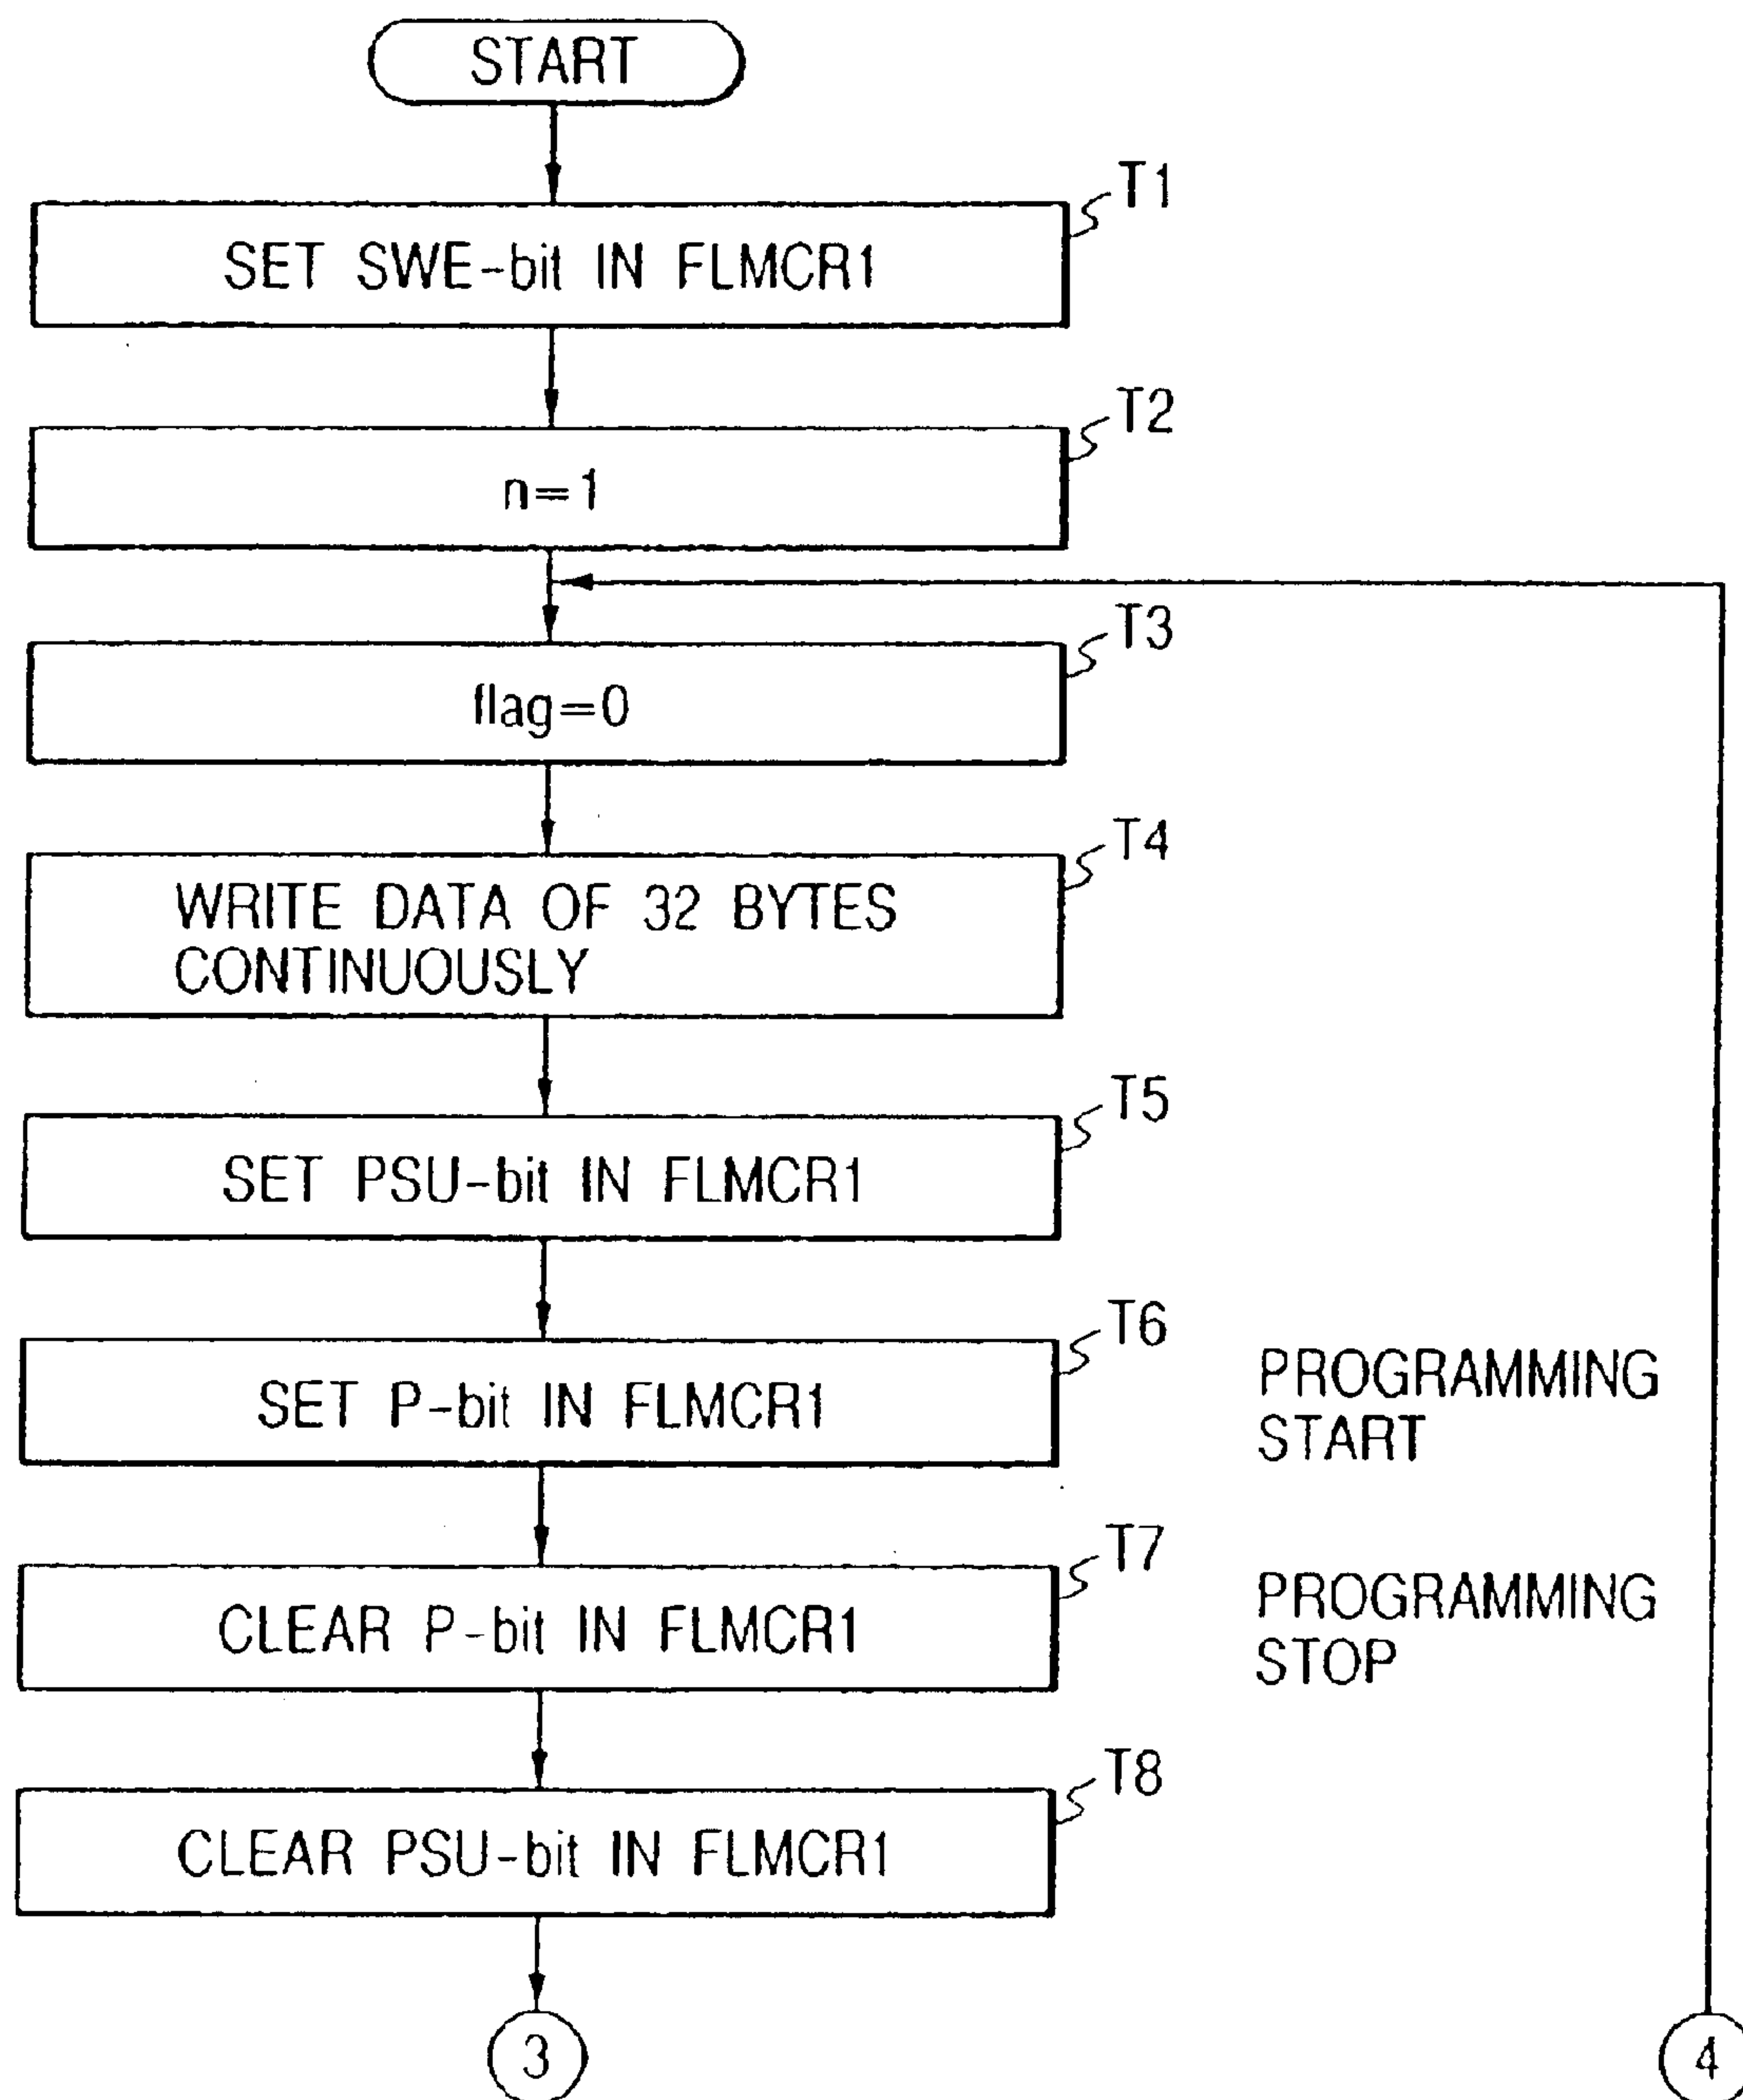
START

T1
SET SWE-bit IN FLMCR1

T2
n=1

T3
flag=0

T4
WRITE DATA OF 32 BYTES CONTINUOUSLY

T5
SET PSU-bit IN FLMCR1

T6
SET P-bit IN FLMCR1

PROGRAMMING START

T7
CLEAR P-bit IN FLMCR1

PROGRAMMING STOP

T8
CLEAR PSU-bit IN FLMCR1

3

4